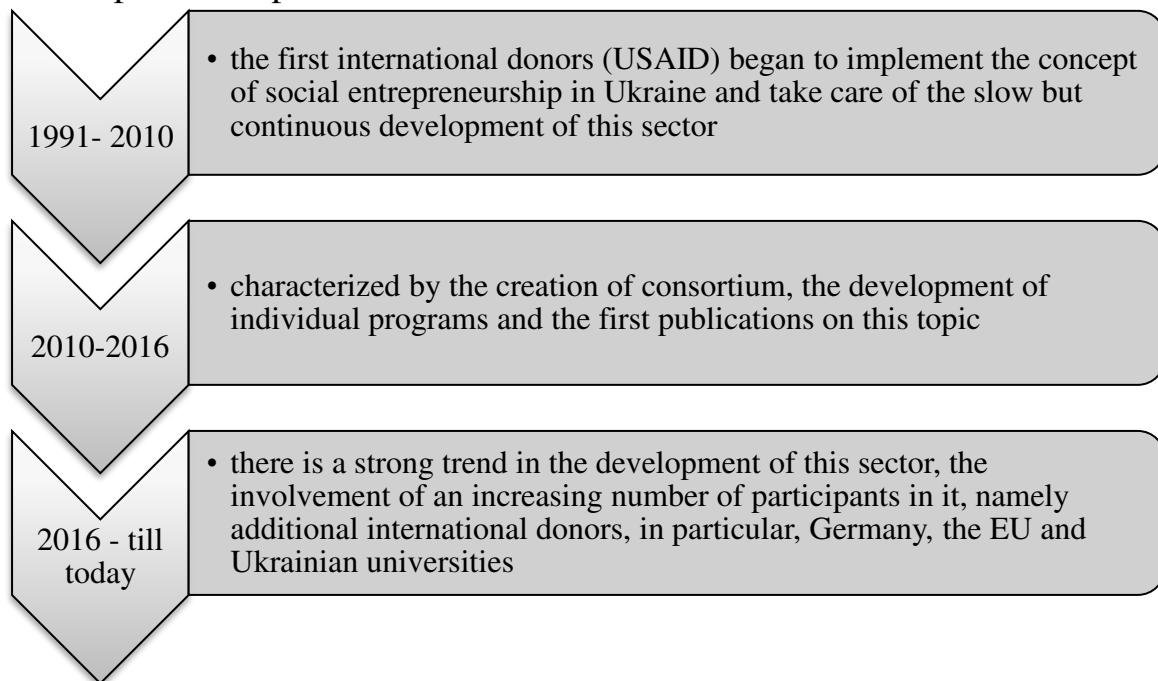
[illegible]

1991- 2010

• the first international donors (USAID) began to implement the concept of social entrepreneurship in Ukraine and take care of the slow but continuous development of this sector

2010-2016

• characterized by the creation of consortium, the development of individual programs and the first publications on this topic

2016 - till today

• there is a strong trend in the development of this sector, the involvement of an increasing number of participants in it, namely additional international donors, in particular, Germany, the EU and Ukrainian universities